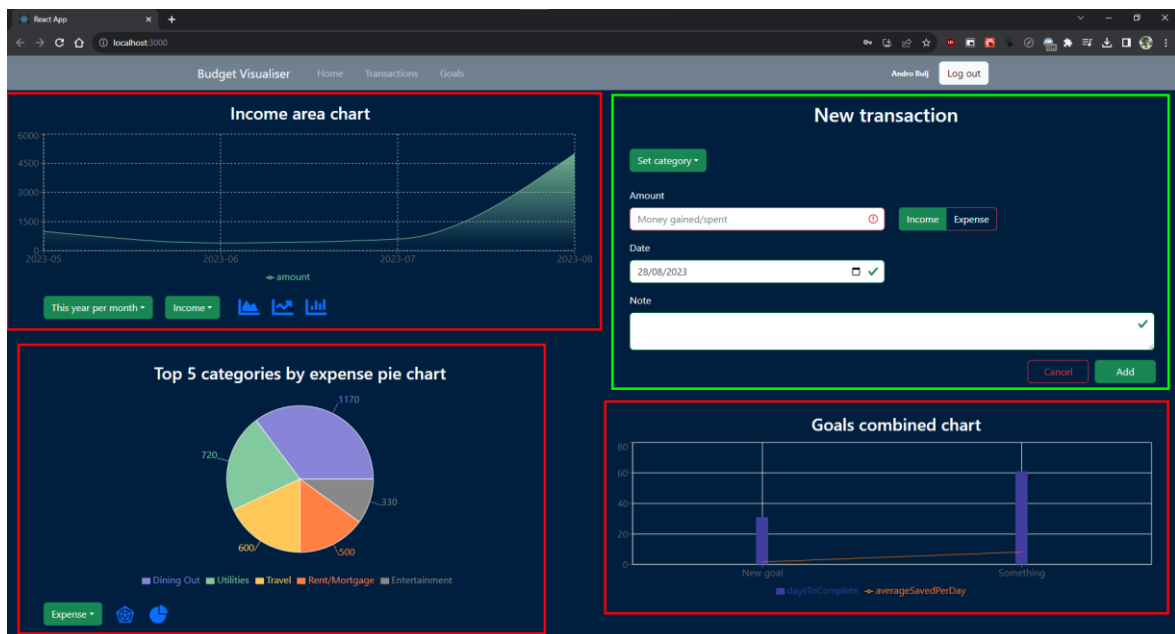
React App

localhost:3000

Budget Visualiser Home Transactions Goals

Andro Bulj Log out

Income area chart

6000
4500
3000
1500
0

2023-05 2023-06 2023-07 2023-08

amount

This year per month Income

New transaction

Set category

Amount

Money gained/spent

Income Expense

Date

28/08/2023

Note

Cancel Add

Top 5 categories by expense pie chart

1170
720
330
600
500

Dining Out Utilities Travel Rent/Mortgage Entertainment

Expense

Goals combined chart

80
60
40
20
0

New goal Something

daysToComplete averageSavedPerDay